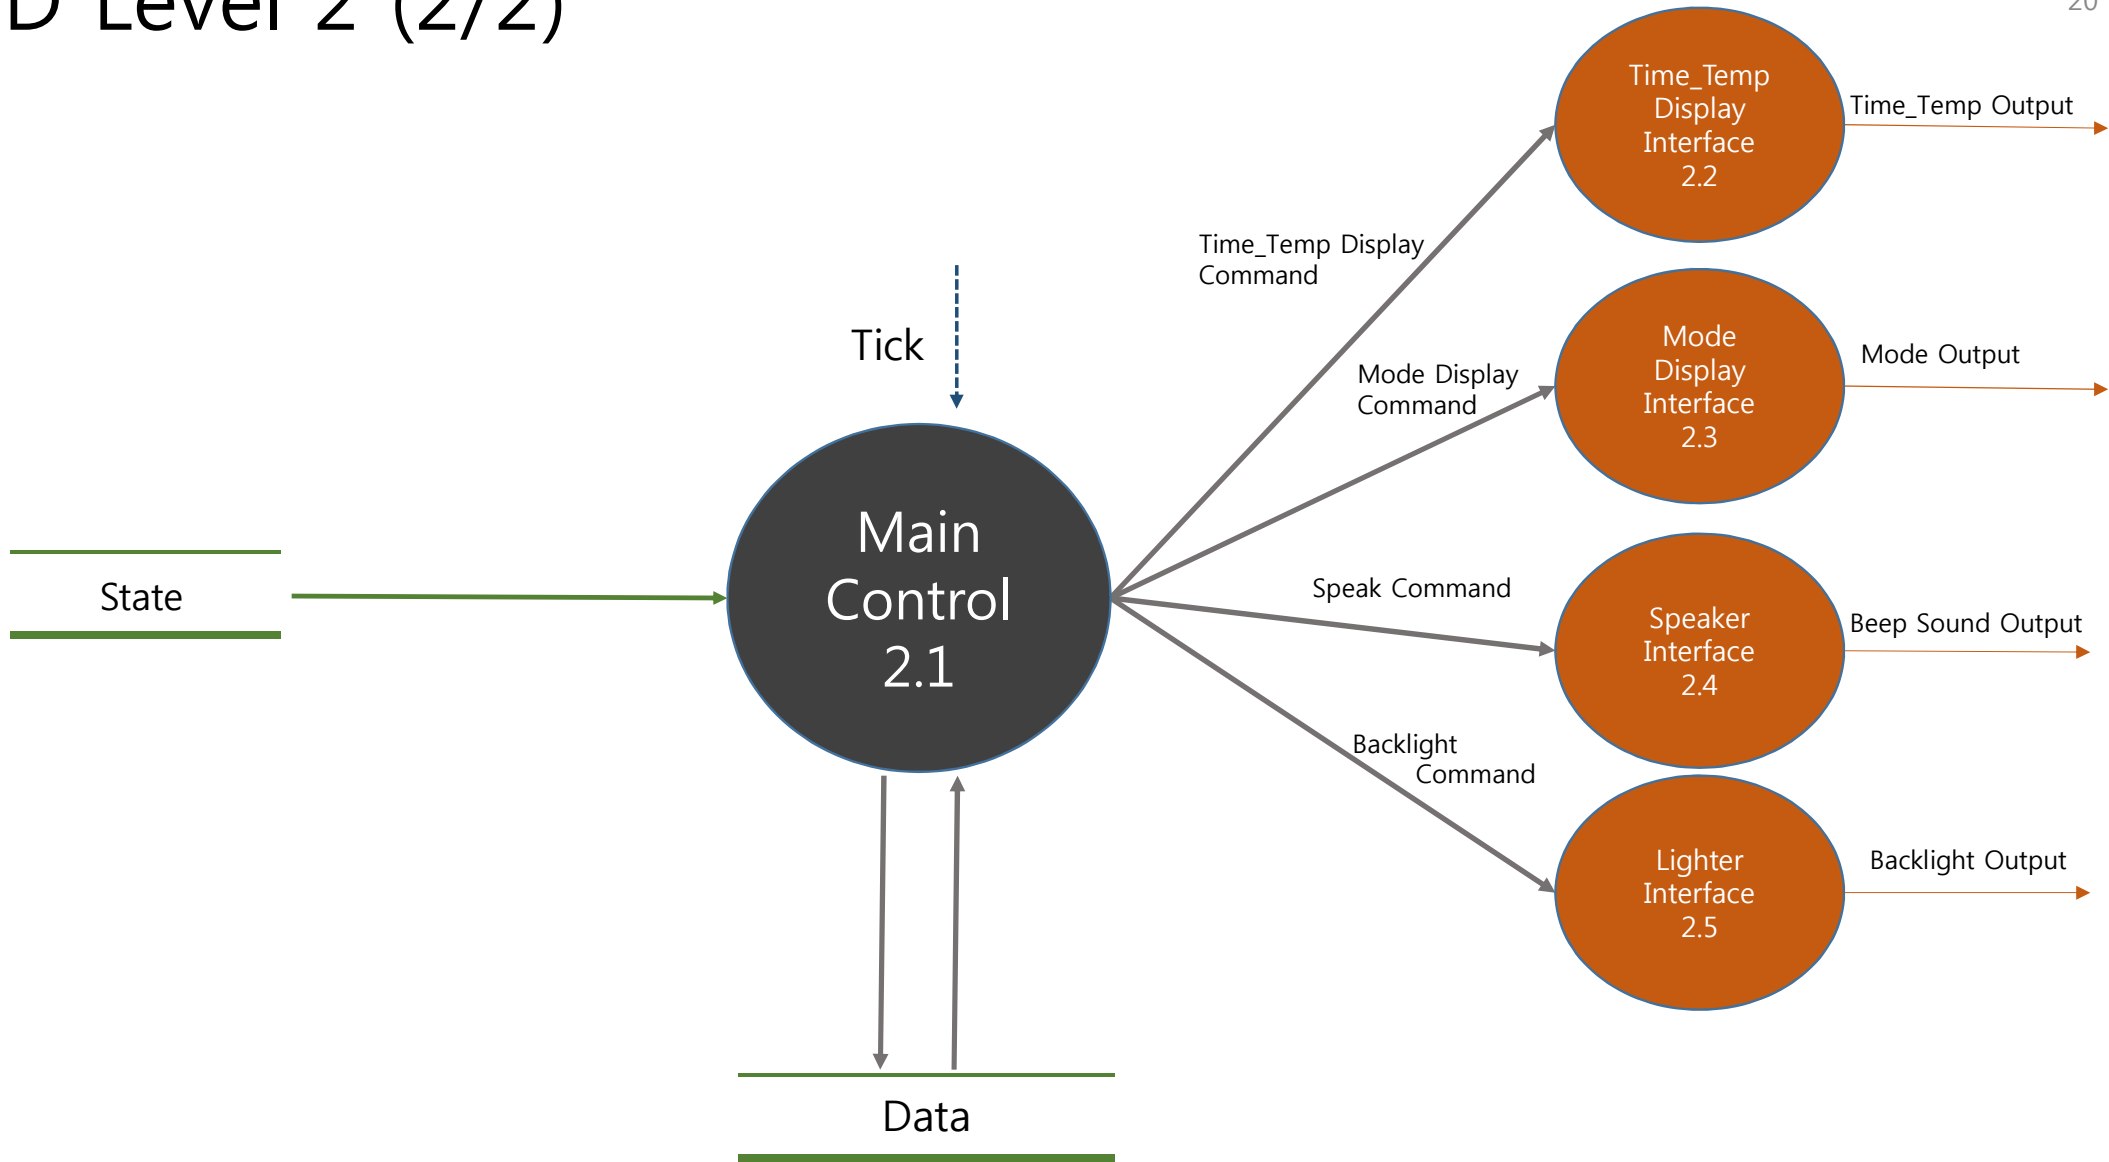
D Level 2 (2/2)

20

Time_Temp Display Interface 2.2

Time_Temp Output

Time_Temp Display Command

Tick

Mode Display Interface 2.3

Mode Output

Mode Display Command

State

Main Control 2.1

Speak Command

Speaker Interface 2.4

Beep Sound Output

Backlight Command

Lighter Interface 2.5

Backlight Output

Data